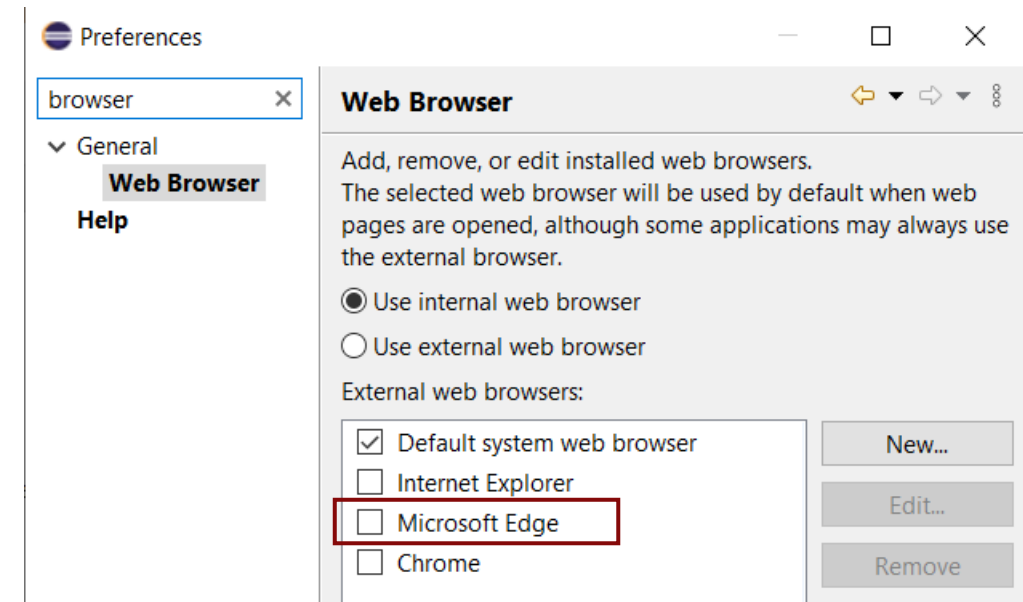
Preferences

browser

General
Web Browser
Help

Web Browser

Add, remove, or edit installed web browsers.
The selected web browser will be used by default when web pages are opened, although some applications may always use the external browser.

Use internal web browser
Use external web browser

External web browsers:

Default system web browser
Internet Explorer
Microsoft Edge
Chrome

New...
Edit...
Remove